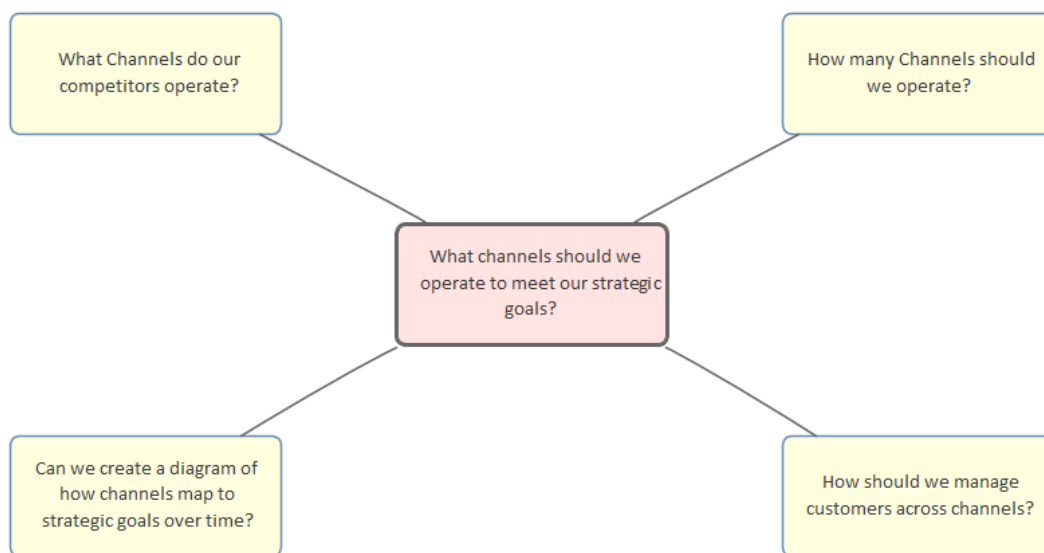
What Channels do our competitors operate?

How many Channels should we operate?

What channels should we operate to meet our strategic goals?

Can we create a diagram of how channels map to strategic goals over time?

How should we manage customers across channels?